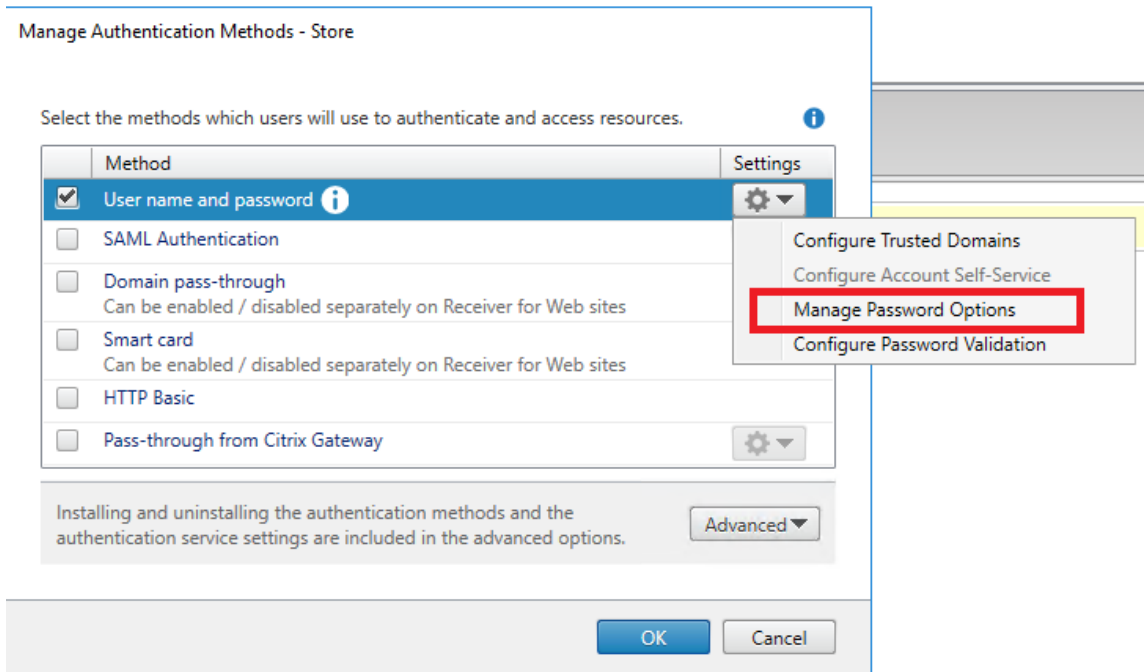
Manage Authentication Methods - Store

Select the methods which users will use to authenticate and access resources.

| | Method | Settings |
|---|---|---|
| ☑ | User name and password | |
| ☐ | SAML Authentication | |
| ☐ | Domain pass-through<br>Can be enabled / disabled separately on Receiver for Web sites | |
| ☐ | Smart card<br>Can be enabled / disabled separately on Receiver for Web sites | |
| ☐ | HTTP Basic | |
| ☐ | Pass-through from Citrix Gateway | |

Configure Trusted Domains
Configure Account Self-Service
Manage Password Options
Configure Password Validation

Installing and uninstalling the authentication methods and the authentication service settings are included in the advanced options.

Advanced

OK

Cancel